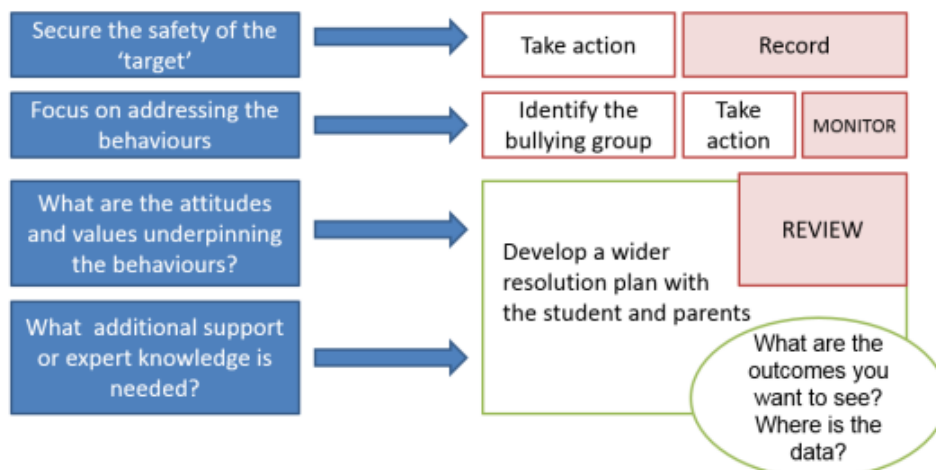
Secure the safety of the 'target'

Take action

Record

Focus on addressing the behaviours

Identify the bullying group

Take action

MONITOR

What are the attitudes and values underpinning the behaviours?

REVIEW

Develop a wider resolution plan with the student and parents

What additional support or expert knowledge is needed?

What are the outcomes you want to see? Where is the data?